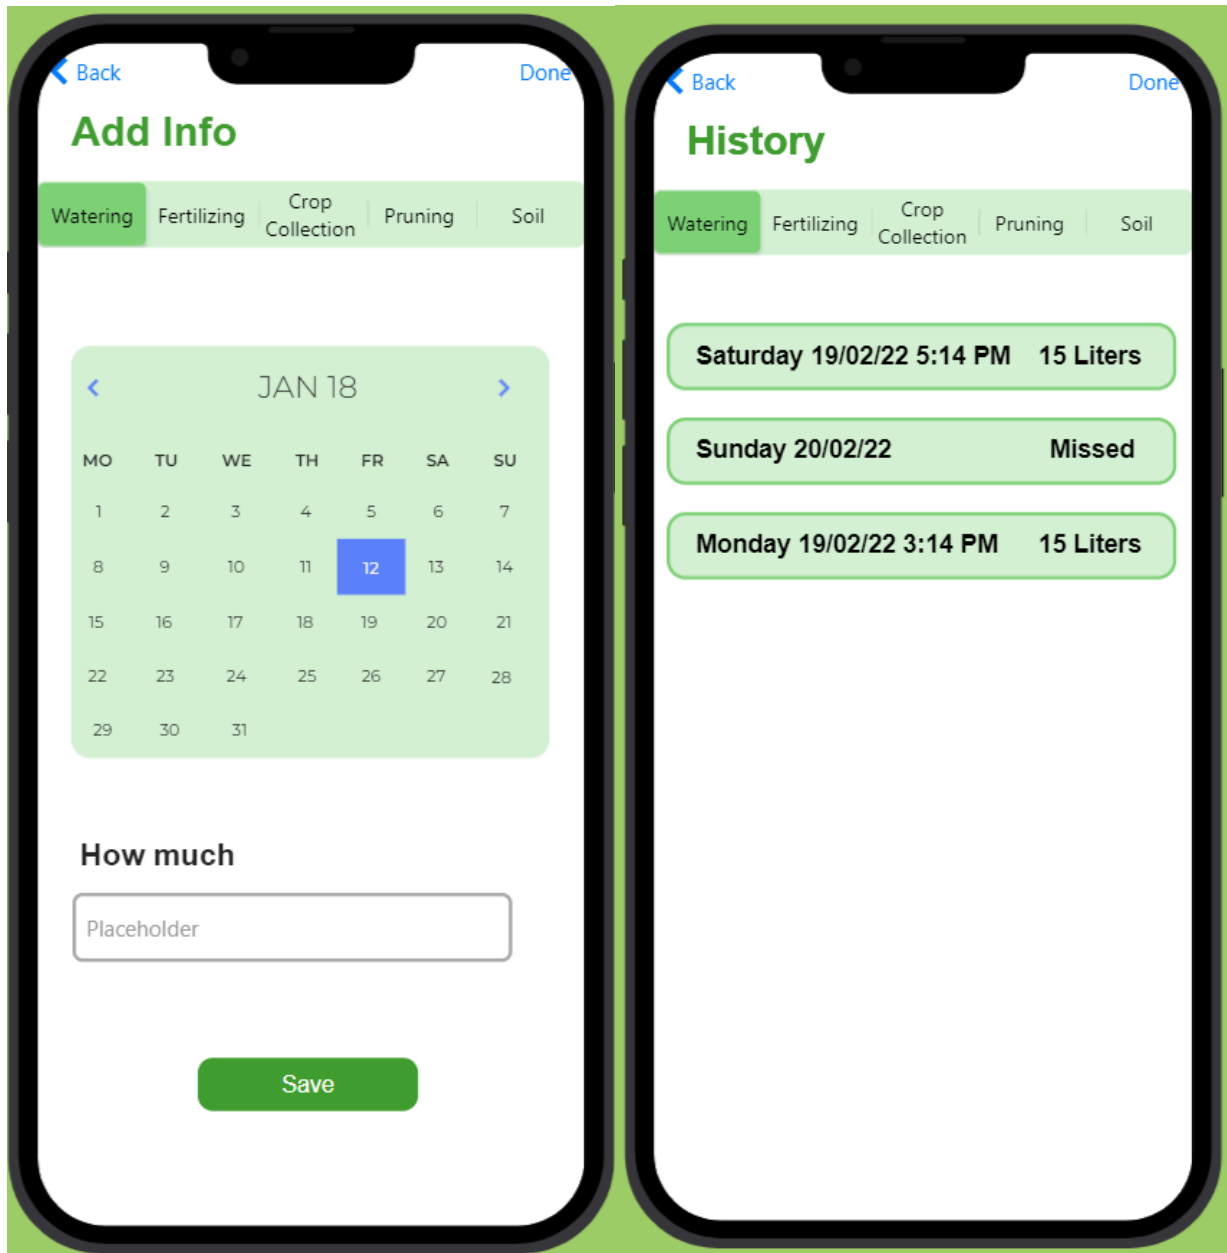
Back Done

Add Info

Watering Fertilizing Crop Collection Pruning Soil

JAN 18

| MO | TU | WE | TH | FR | SA | SU |
|---|---|---|---|---|---|---|
| 1 | 2 | 3 | 4 | 5 | 6 | 7 |
| 8 | 9 | 10 | 11 | 12 | 13 | 14 |
| 15 | 16 | 17 | 18 | 19 | 20 | 21 |
| 22 | 23 | 24 | 25 | 26 | 27 | 28 |
| 29 | 30 | 31 | | | | |

How much

Placeholder

Save

Back Done

History

Watering Fertilizing Crop Collection Pruning Soil

Saturday 19/02/22 5:14 PM 15 Liters

Sunday 20/02/22 Missed

Monday 19/02/22 3:14 PM 15 Liters